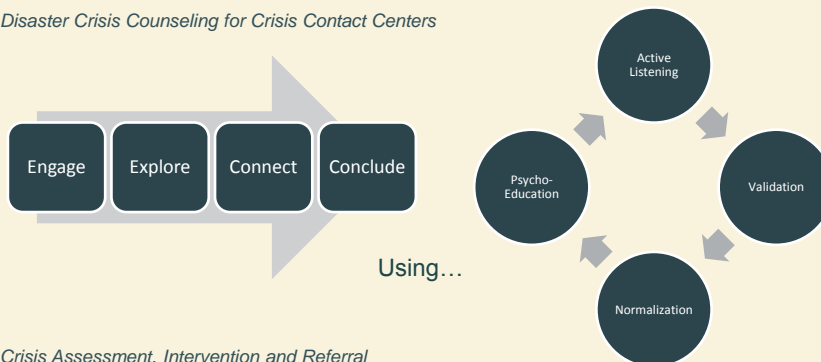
Disaster Crisis Counseling for Crisis Contact Centers

Engage

Explore

Connect

Conclude

Using…

Active Listening

Validation

Normalization

Psycho-Education

Crisis Assessment, Intervention and Referral